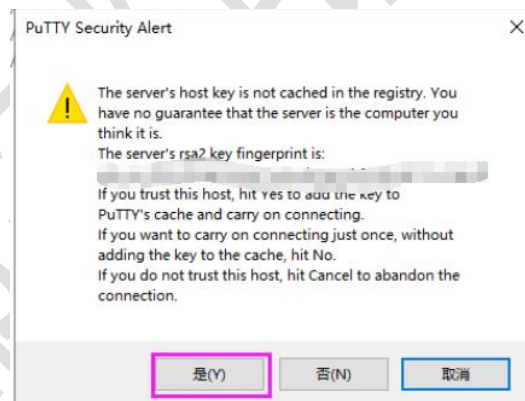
PuTTY Security Alert

The server's host key is not cached in the registry. You have no guarantee that the server is the computer you think it is.
The server's rsa2 key fingerprint is:
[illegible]
If you trust this host, hit Yes to add the key to PuTTY's cache and carry on connecting.
If you want to carry on connecting just once, without adding the key to the cache, hit No.
If you do not trust this host, hit Cancel to abandon the connection.

是(Y)
否(N)
取消